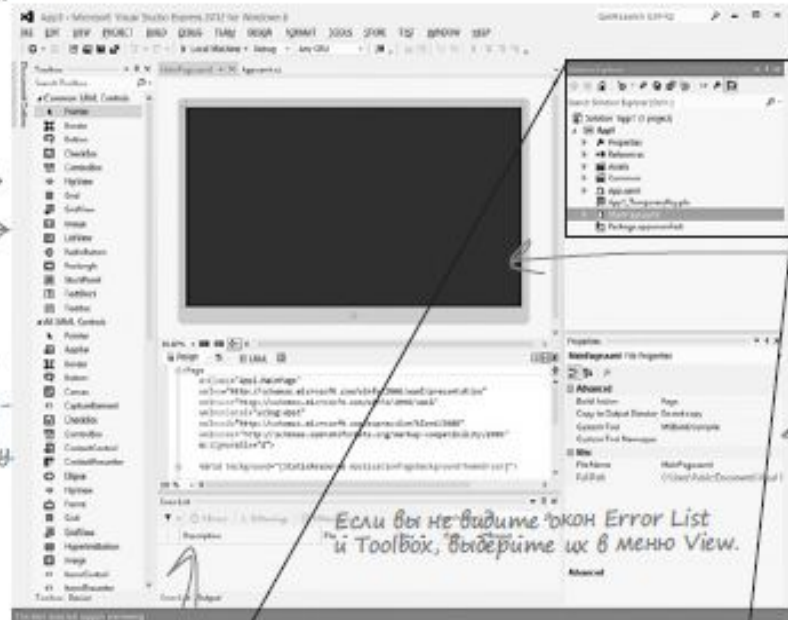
App1 - Microsoft Visual Studio Express 2012 for Windows 8

FILE EDIT VIEW PROJECT BUILD DEBUG TEAM DESIGN FORMAT TOOLS STORE TEST WINDOW HELP

Local Machine - Debug - Any CPU

Toolbox

Search Toolbox

Common XAML Controls

Pointer

Border

Button

CheckBox

ComboBox

FlipView

Grid

GridView

Image

ListView

RadioButton

Rectangle

StackPanel

TextBlock

TextBox

All XAML Controls

Pointer

AppBar

Border

Button

Canvas

CaptureElement

CheckBox

ComboBox

ContentControl

ContentPresenter

Ellipse

FlipView

Frame

Grid

GridView

HyperlinkButton

Image

ItemsControl

ItemsPresenter

MainPage.xaml App.xaml.cs

Design XAML

x:Class="App1.MainPage"

xmlns="http://schemas.microsoft.com/winfx/2006/xaml/presentation"

xmlns:x="http://schemas.microsoft.com/winfx/2006/xaml"

xmlns:local="using:App1"

xmlns:d="http://schemas.microsoft.com/expression/blend/2008"

xmlns:mc="http://schemas.openxmlformats.org/markup-compatibility/2006"

mc:Ignorable="d">

<Grid Background="{StaticResource ApplicationPageBackgroundThemeBrush}">

Error List

Description

Error List Output

Solution Explorer

Search Solution Explorer (Ctrl+;)

Solution 'App1' (1 project)

App1

Properties

References

Assets

Common

App.xaml

App1_TemporaryKey.pfx

MainPage.xaml

Package.appxmanifest

Properties

MainPage.xaml File Properties

Advanced

Build Action Page

Copy to Output Director Do not copy

Custom Tool MSBuild:Compile

Custom Tool Namespace

Misc

File Name MainPage.xaml

Full Path C:\Users\Public\Documents\Visual S

Advanced

Если вы не видите окон Error List и Toolbox, выберите их в меню View.